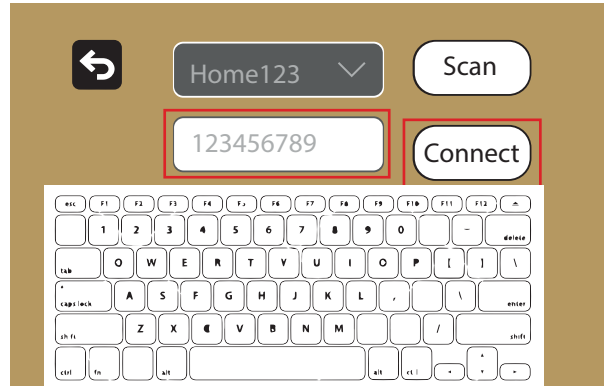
Home123

Scan

123456789

Connect

esc F1 F2 F3 F4 F5 F6 F7 F8 F9 F10 F11 F12

1 2 3 4 5 6 7 8 9 0 – delete

tab Q W E R T Y U I O P [ ] \

caps lock A S D F G H J K L ; ' enter

shift Z X C V B N M / shift

ctrl fn alt alt ctrl